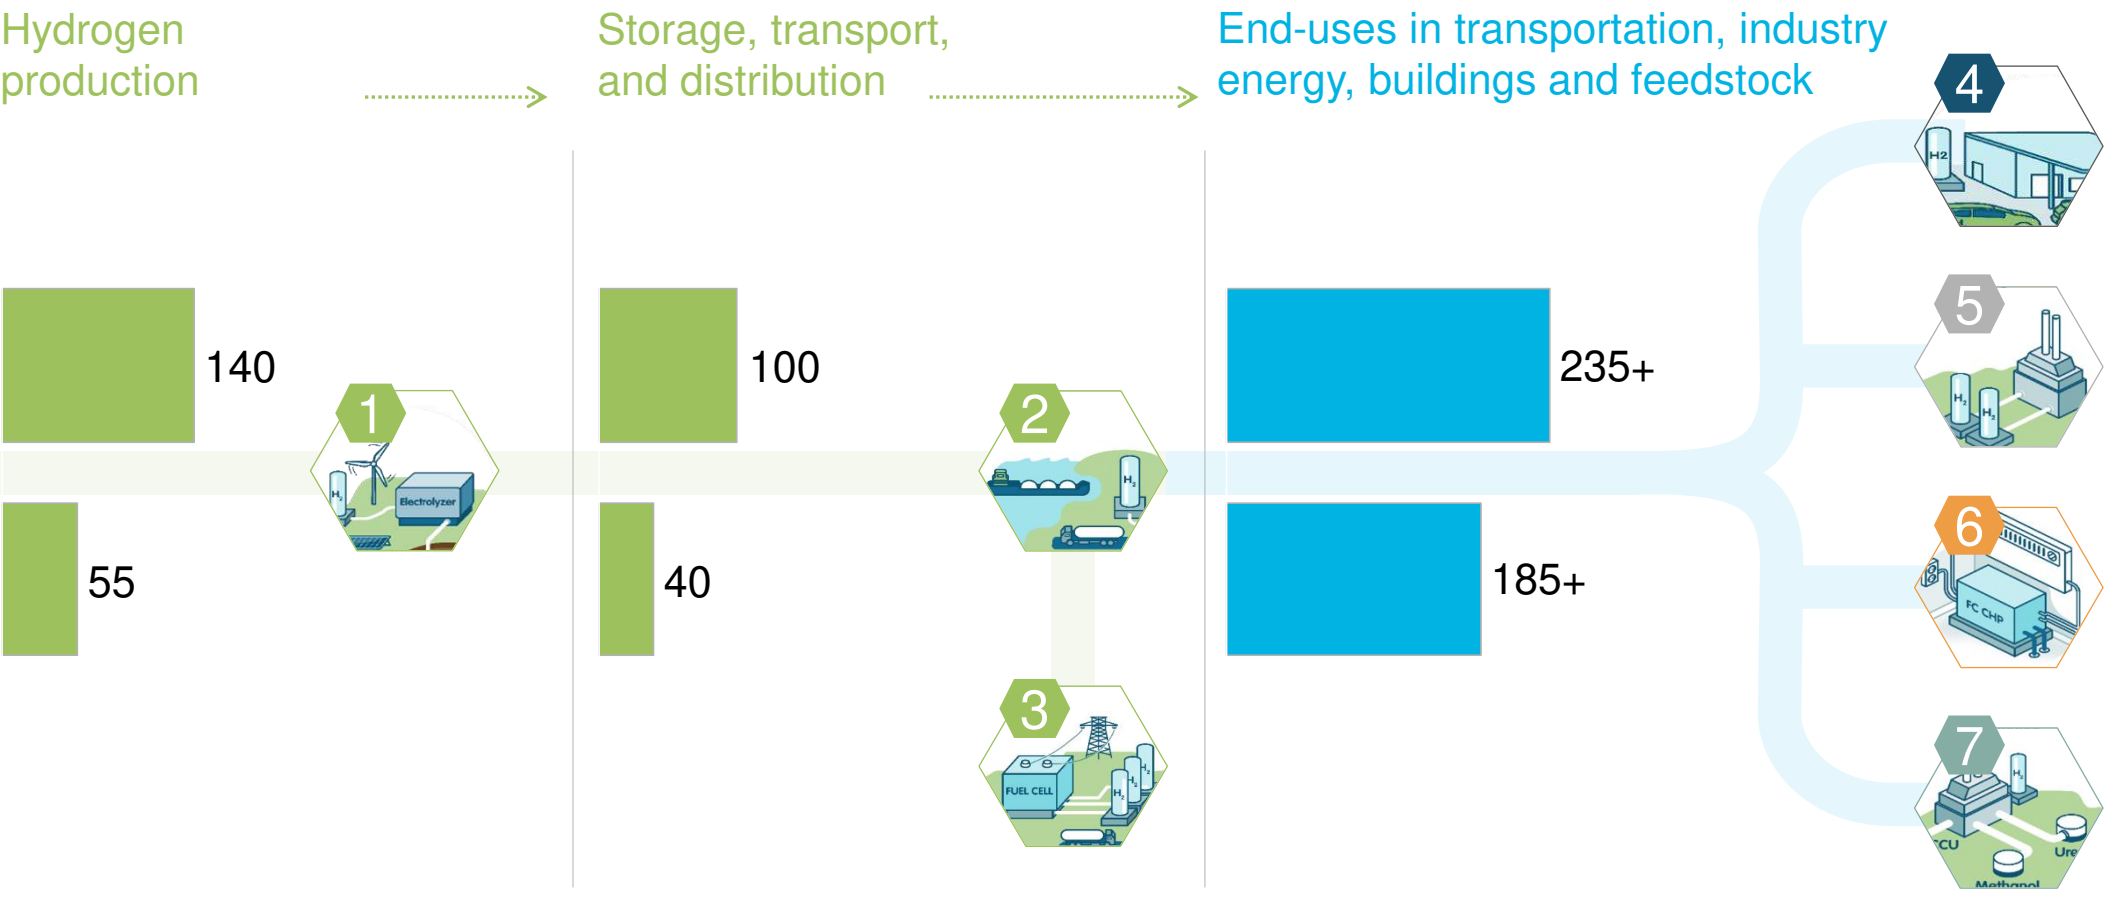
Hydrogen production

Storage, transport, and distribution

End-uses in transportation, industry energy, buildings and feedstock

4

H2

140

55

1

$H_2$

Electrolyzer

100

40

2

$H_2$

3

FUEL CELL

$H_2$

$H_2$

235+

185+

5

$H_2$

$H_2$

6

FC CHP

7

$H_2$

CU

Ure

Methanol